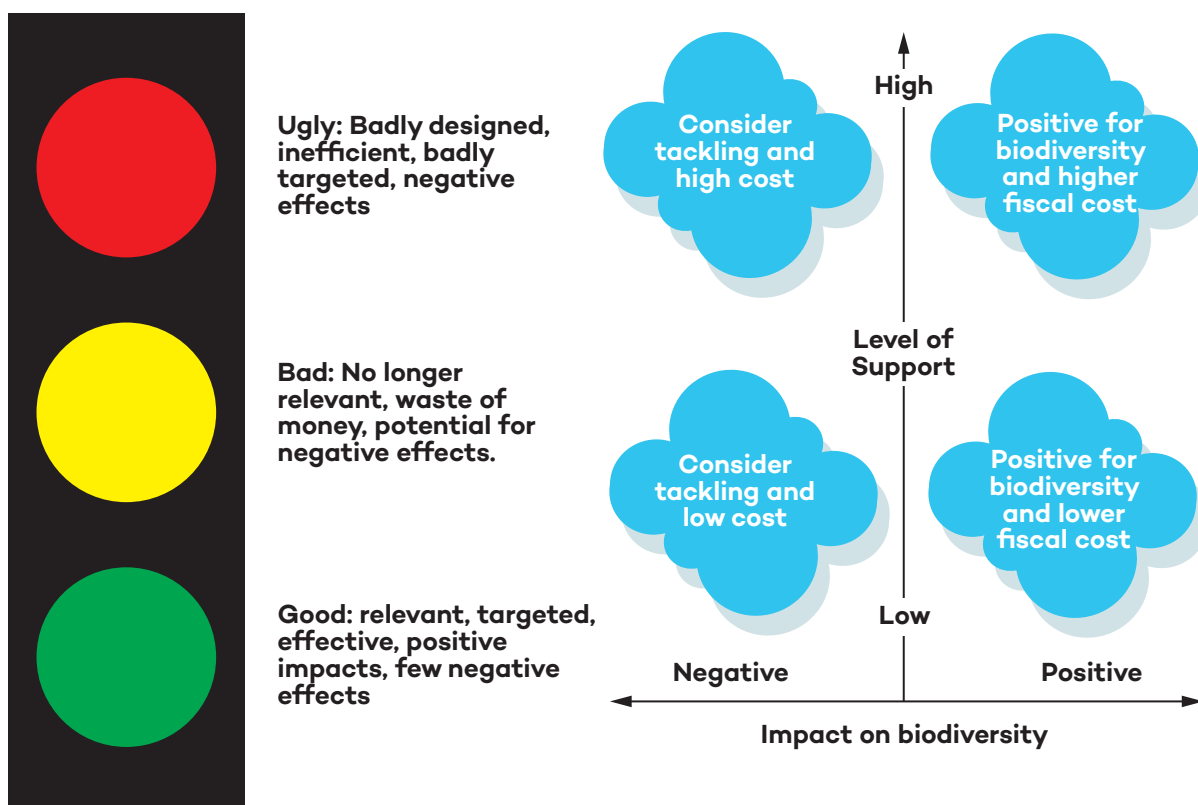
Ugly: Badly designed, inefficient, badly targeted, negative effects

Bad: No longer relevant, waste of money, potential for negative effects.

Good: relevant, targeted, effective, positive impacts, few negative effects

High

Consider tackling and high cost

Positive for biodiversity and higher fiscal cost

Level of Support

Consider tackling and low cost

Positive for biodiversity and lower fiscal cost

Low

Negative

Positive

Impact on biodiversity